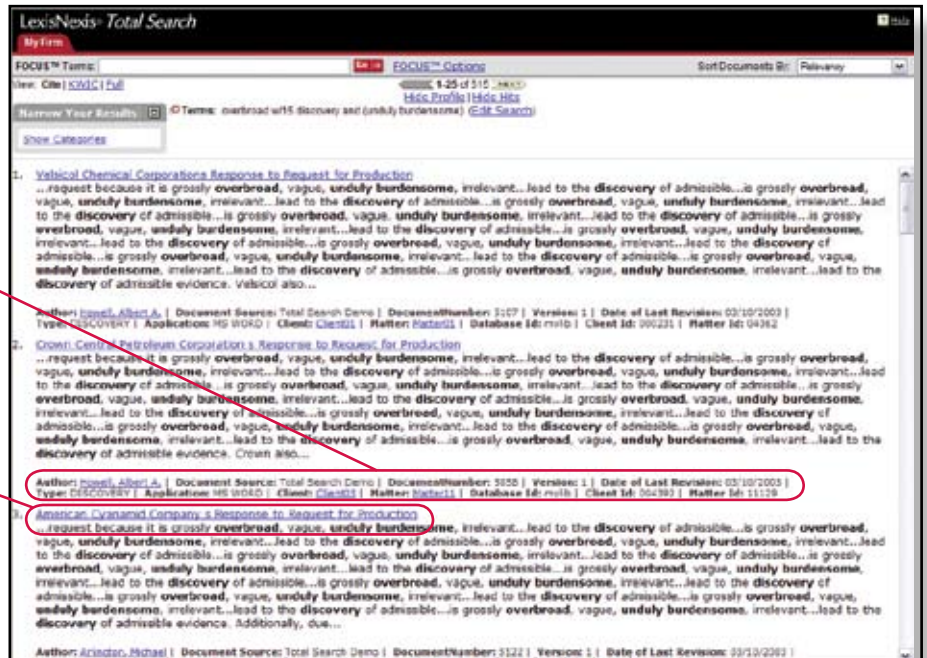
LexisNexis® Total Search

Help

My Firm

FOCUS™ Terms: Go → FOCUS™ Options

Sort Documents By: Relevancy

View: Cite | KWIC | Full

1 - 25 of 515 NEXT

Hide Profile | Hide Hits

Narrow Your Results

Show Categories

Terms: overbroad w/15 discovery and (unduly burdensome) (Edit Search)

1. Velsicol Chemical Corporations Response to Request for Production
...request because it is grossly overbroad, vague, unduly burdensome, irrelevant...lead to the discovery of admissible...is grossly overbroad, vague, unduly burdensome, irrelevant...lead to the discovery of admissible...is grossly overbroad, vague, unduly burdensome, irrelevant...lead to the discovery of admissible...is grossly overbroad, vague, unduly burdensome, irrelevant...lead to the discovery of admissible...is grossly overbroad, vague, unduly burdensome, irrelevant...lead to the discovery of admissible...is grossly overbroad, vague, unduly burdensome, irrelevant...lead to the discovery of admissible...is grossly overbroad, vague, unduly burdensome, irrelevant...lead to the discovery of admissible...is grossly overbroad, vague, unduly burdensome, irrelevant...lead to the discovery of admissible evidence. Velsicol also...

Author: Howell, Albert A. | Document Source: Total Search Demo | DocumentNumber: 5107 | Version: 1 | Date of Last Revision: 03/10/2003 | Type: DISCOVERY | Application: MS WORD | Client: Client01 | Matter: Matter01 | Database Id: mvlib | Client Id: 000231 | Matter Id: 04362

2. Crown Central Petroleum Corporation s Response to Request for Production
...request because it is grossly overbroad, vague, unduly burdensome, irrelevant...lead to the discovery of admissible...is grossly overbroad, vague, unduly burdensome, irrelevant...lead to the discovery of admissible...is grossly overbroad, vague, unduly burdensome, irrelevant...lead to the discovery of admissible...is grossly overbroad, vague, unduly burdensome, irrelevant...lead to the discovery of admissible...is grossly overbroad, vague, unduly burdensome, irrelevant...lead to the discovery of admissible...is grossly overbroad, vague, unduly burdensome, irrelevant...lead to the discovery of admissible...is grossly overbroad, vague, unduly burdensome, irrelevant...lead to the discovery of admissible evidence. Crown also...

Author: Howell, Albert A. | Document Source: Total Search Demo | DocumentNumber: 5058 | Version: 1 | Date of Last Revision: 03/10/2003 | Type: DISCOVERY | Application: MS WORD | Client: Client03 | Matter: Matter11 | Database Id: mvlib | Client Id: 004393 | Matter Id: 11129

3. American Cyanamid Company s Response to Request for Production
...request because it is grossly overbroad, vague, unduly burdensome, irrelevant...lead to the discovery of admissible...is grossly overbroad, vague, unduly burdensome, irrelevant...lead to the discovery of admissible...is grossly overbroad, vague, unduly burdensome, irrelevant...lead to the discovery of admissible...is grossly overbroad, vague, unduly burdensome, irrelevant...lead to the discovery of admissible...is grossly overbroad, vague, unduly burdensome, irrelevant...lead to the discovery of admissible...is grossly overbroad, vague, unduly burdensome, irrelevant...lead to the discovery of admissible...is grossly overbroad, vague, unduly burdensome, irrelevant...lead to the discovery of admissible evidence. Additionally, due...

Author: Arington, Michael | Document Source: Total Search Demo | DocumentNumber: 5122 | Version: 1 | Date of Last Revision: 03/10/2003 |